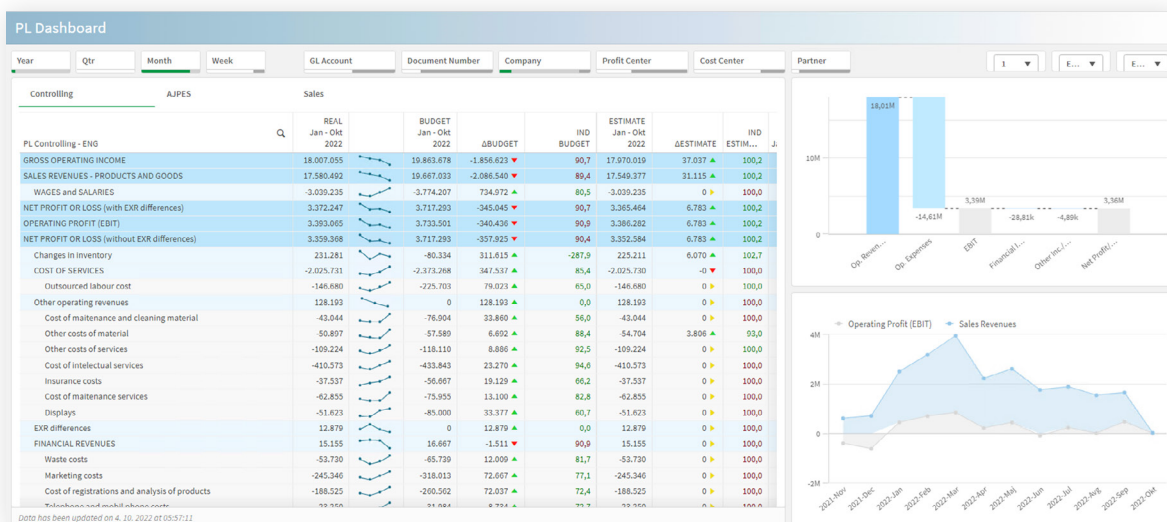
PL Dashboard

Year | Qtr | Month | Week | GL Account | Document Number | Company | Profit Center | Cost Center | Partner | 1 | E... | E...

Controlling | AJPES | Sales

| PL Controlling - ENG | REAL Jan - Okt 2022 | | BUDGET Jan - Okt 2022 | ΔBUDGET | IND BUDGET | ESTIMATE Jan - Okt 2022 | ΔESTIMATE | IND ESTIM... |
|---|---|---|---|---|---|---|---|---|
| GROSS OPERATING INCOME | 18.007.055 | | 19.863.678 | -1.856.623 ▼ | 90,7 | 17.970.019 | 37.037 ▲ | 100,2 |
| SALES REVENUES - PRODUCTS AND GOODS | 17.580.492 | | 19.667.033 | -2.086.540 ▼ | 89,4 | 17.549.377 | 31.115 ▲ | 100,2 |
| WAGES and SALARIES | -3.039.235 | | -3.774.207 | 734.972 ▲ | 80,5 | -3.039.235 | 0 ▶ | 100,0 |
| NET PROFIT OR LOSS (with EXR differences) | 3.372.247 | | 3.717.293 | -345.045 ▼ | 90,7 | 3.365.464 | 6.783 ▲ | 100,2 |
| OPERATING PROFIT (EBIT) | 3.393.065 | | 3.733.501 | -340.436 ▼ | 90,9 | 3.386.282 | 6.783 ▲ | 100,2 |
| NET PROFIT OR LOSS (without EXR differences) | 3.359.368 | | 3.717.293 | -357.925 ▼ | 90,4 | 3.352.584 | 6.783 ▲ | 100,2 |
| Changes in inventory | 231.281 | | -80.334 | 311.615 ▲ | -287,9 | 225.211 | 6.070 ▲ | 102,7 |
| COST OF SERVICES | -2.025.731 | | -2.373.268 | 347.537 ▲ | 85,4 | -2.025.730 | -0 ▼ | 100,0 |
| Outsourced labour cost | -146.680 | | -225.703 | 79.023 ▲ | 65,0 | -146.680 | 0 ▶ | 100,0 |
| Other operating revenues | 128.193 | | 0 | 128.193 ▲ | 0,0 | 128.193 | 0 ▶ | 100,0 |
| Cost of maintenance and cleaning material | -43.044 | | -76.904 | 33.860 ▲ | 56,0 | -43.044 | 0 ▶ | 100,0 |
| Other costs of material | -50.897 | | -57.589 | 6.692 ▲ | 88,4 | -54.704 | 3.806 ▲ | 93,0 |
| Other costs of services | -109.224 | | -118.110 | 8.886 ▲ | 92,5 | -109.224 | 0 ▶ | 100,0 |
| Cost of intelectual services | -410.573 | | -433.843 | 23.270 ▲ | 94,6 | -410.573 | 0 ▶ | 100,0 |
| Insurance costs | -37.537 | | -56.667 | 19.129 ▲ | 66,2 | -37.537 | 0 ▶ | 100,0 |
| Cost of matenance services | -62.855 | | -75.955 | 13.100 ▲ | 82,8 | -62.855 | 0 ▶ | 100,0 |
| Displays | -51.623 | | -85.000 | 33.377 ▲ | 60,7 | -51.623 | 0 ▶ | 100,0 |
| EXR differences | 12.879 | | 0 | 12.879 ▲ | 0,0 | 12.879 | 0 ▶ | 100,0 |
| FINANCIAL REVENUES | 15.155 | | 16.667 | -1.511 ▼ | 90,9 | 15.155 | 0 ▶ | 100,0 |
| Waste costs | -53.730 | | -65.739 | 12.009 ▲ | 81,7 | -53.730 | 0 ▶ | 100,0 |
| Marketing costs | -245.346 | | -318.013 | 72.667 ▲ | 77,1 | -245.346 | 0 ▶ | 100,0 |
| Cost of registrations and analysis of products | -188.525 | | -260.562 | 72.037 ▲ | 72,4 | -188.525 | 0 ▶ | 100,0 |
| Telephone and mobile phone costs | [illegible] | | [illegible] | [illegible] | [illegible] | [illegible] | | |

Data has been updated on 4. 10. 2022 at 05:57:11

18,01M | -14,61M | 3,39M | -28,81k | -4,89k | 3,36M
10M | 0
Op. Reven... | Op. Expenses | EBIT | Financial I... | Other inc./... | Net Profit/...

Operating Profit (EBIT) | Sales Revenues
4M | 2M | 0 | -2M
2021-Nov | 2021-Dec | 2022-Jan | 2022-Feb | 2022-Mar | 2022-Apr | 2022-Maj | 2022-Jun | 2022-Jul | 2022-Avg | 2022-Sep | 2022-Okt